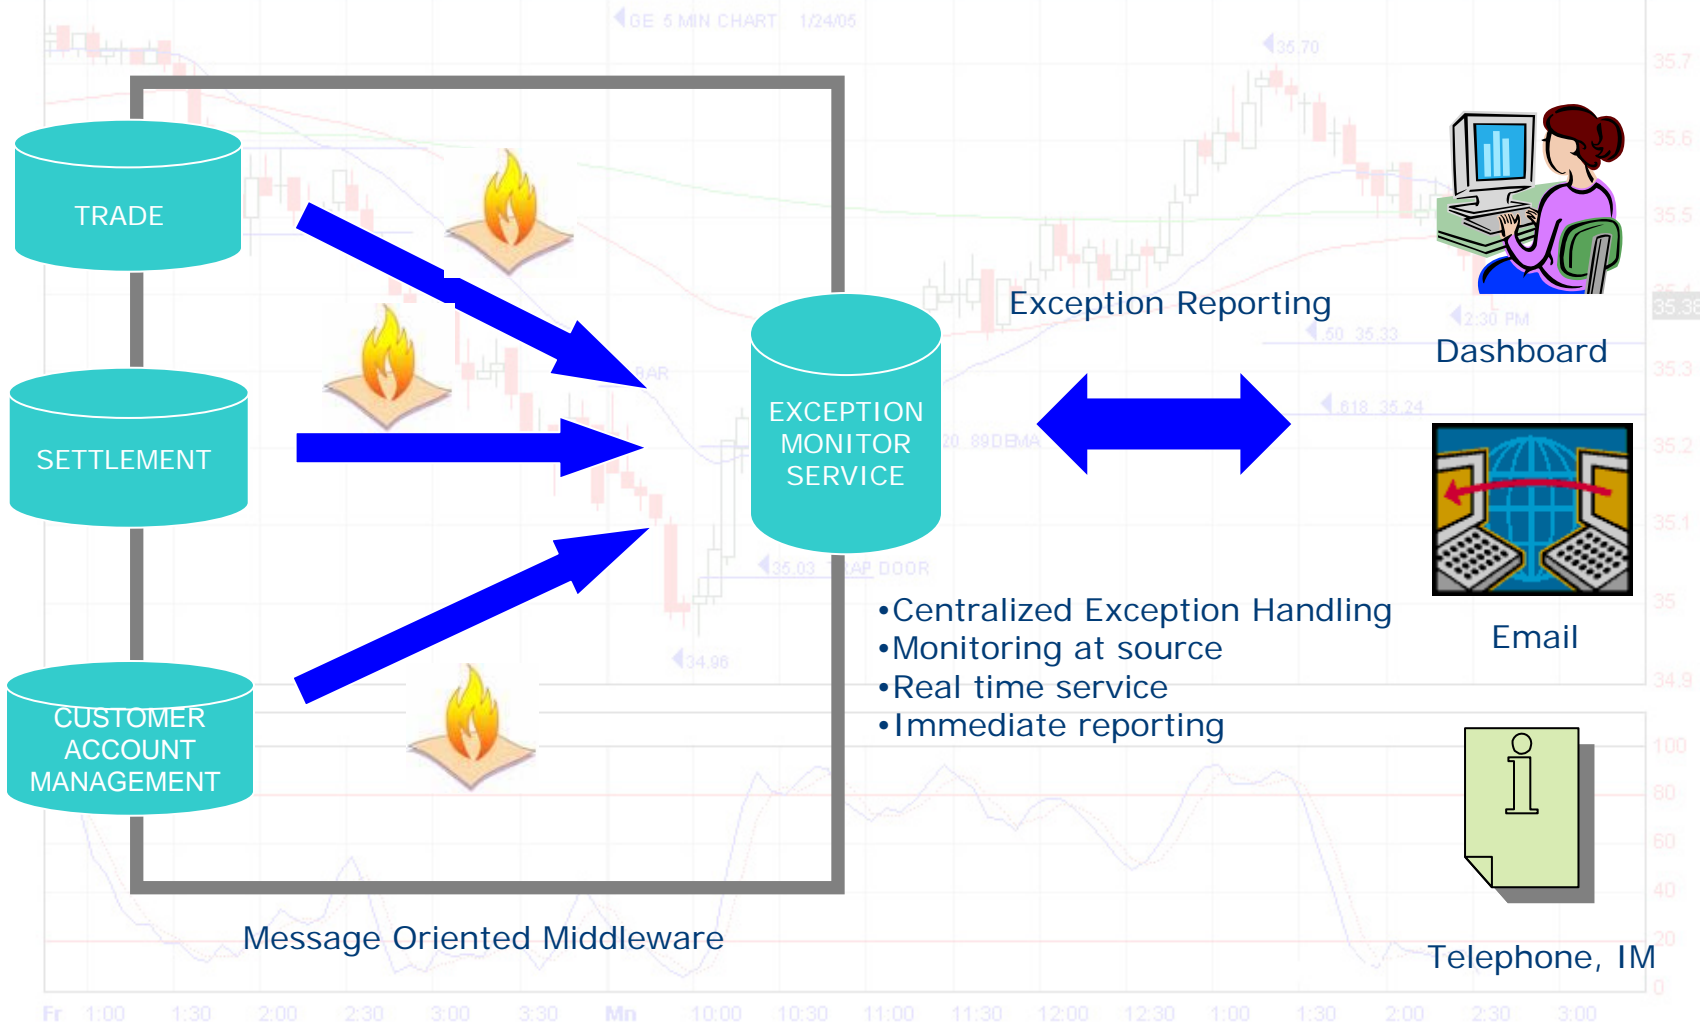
GE 5 MIN CHART 1/24/05

TRADE

SETTLEMENT

CUSTOMER ACCOUNT MANAGEMENT

EXCEPTION MONITOR SERVICE

Exception Reporting

Dashboard

Email

Telephone, IM

•Centralized Exception Handling
•Monitoring at source
•Real time service
•Immediate reporting

Message Oriented Middleware

35.70
2:30 PM
50 35.33
618 35.24
20 89DEMA
35.03
34.96

35.7
35.6
35.5
35.38
35.3
35.2
35.1
35
34.9
100
80
60
40
20
0

Fr 1:00 1:30 2:00 2:30 3:00 3:30 Mn 10:00 10:30 11:00 11:30 12:00 12:30 1:00 1:30 2:00 2:30 3:00